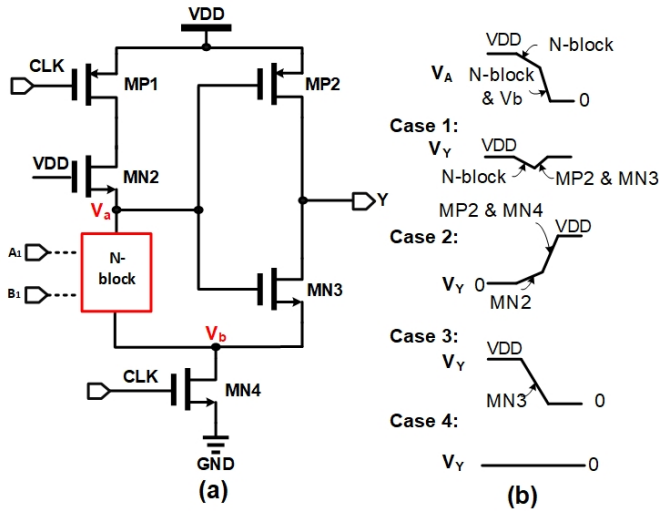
VDD

CLK

MP1

MP2

VDD

MN2

$V_a$

Y

A1

B1

N-block

MN3

$V_b$

CLK

MN4

GND

(a)

VDD

N-block

$V_A$

N-block & Vb

0

Case 1:

$V_Y$

VDD

N-block

MP2 & MN3

MP2 & MN4

Case 2:

VDD

$V_Y$ 0

MN2

Case 3:

$V_Y$

VDD

MN3

0

Case 4:

$V_Y$

0

(b)